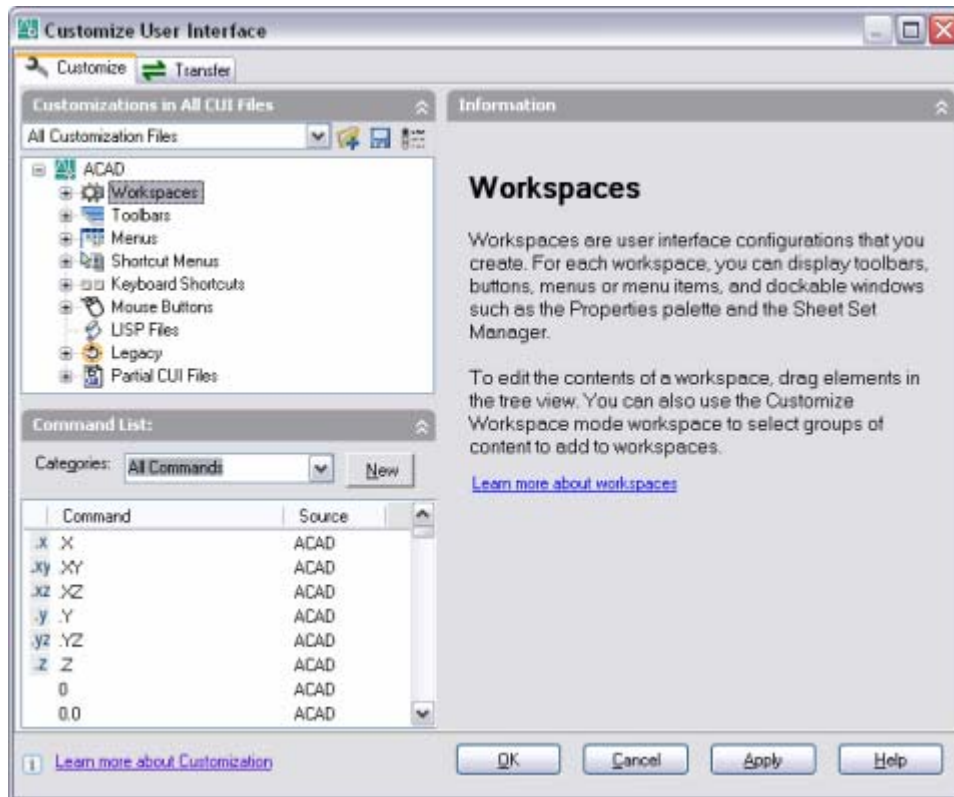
Customize User Interface

Customize | Transfer

Customizations in All CUI Files

All Customization Files

ACAD
Workspaces
Toolbars
Menus
Shortcut Menus
Keyboard Shortcuts
Mouse Buttons
LISP Files
Legacy
Partial CUI Files

Command List:

Categories: All Commands | New

| | Command | Source |
|---|---|---|
| .x | .X | ACAD |
| .xy | .XY | ACAD |
| .xz | .XZ | ACAD |
| .y | .Y | ACAD |
| .yz | .YZ | ACAD |
| .z | .Z | ACAD |
| | 0 | ACAD |
| | 0.0 | ACAD |

Information

Workspaces

Workspaces are user interface configurations that you create. For each workspace, you can display toolbars, buttons, menus or menu items, and dockable windows such as the Properties palette and the Sheet Set Manager.

To edit the contents of a workspace, drag elements in the tree view. You can also use the Customize Workspace mode workspace to select groups of content to add to workspaces.

Learn more about workspaces

Learn more about Customization

OK | Cancel | Apply | Help